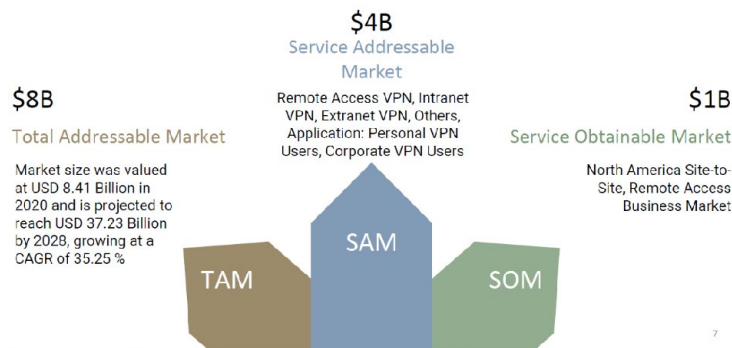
$4B

Service Addressable Market

Remote Access VPN, Intranet VPN, Extranet VPN, Others, Application: Personal VPN Users, Corporate VPN Users

$8B

Total Addressable Market

Market size was valued at USD 8.41 Billion in 2020 and is projected to reach USD 37.23 Billion by 2028, growing at a CAGR of 35.25 %

$1B

Service Obtainable Market

North America Site-to-Site, Remote Access Business Market

TAM

SAM

SOM

7